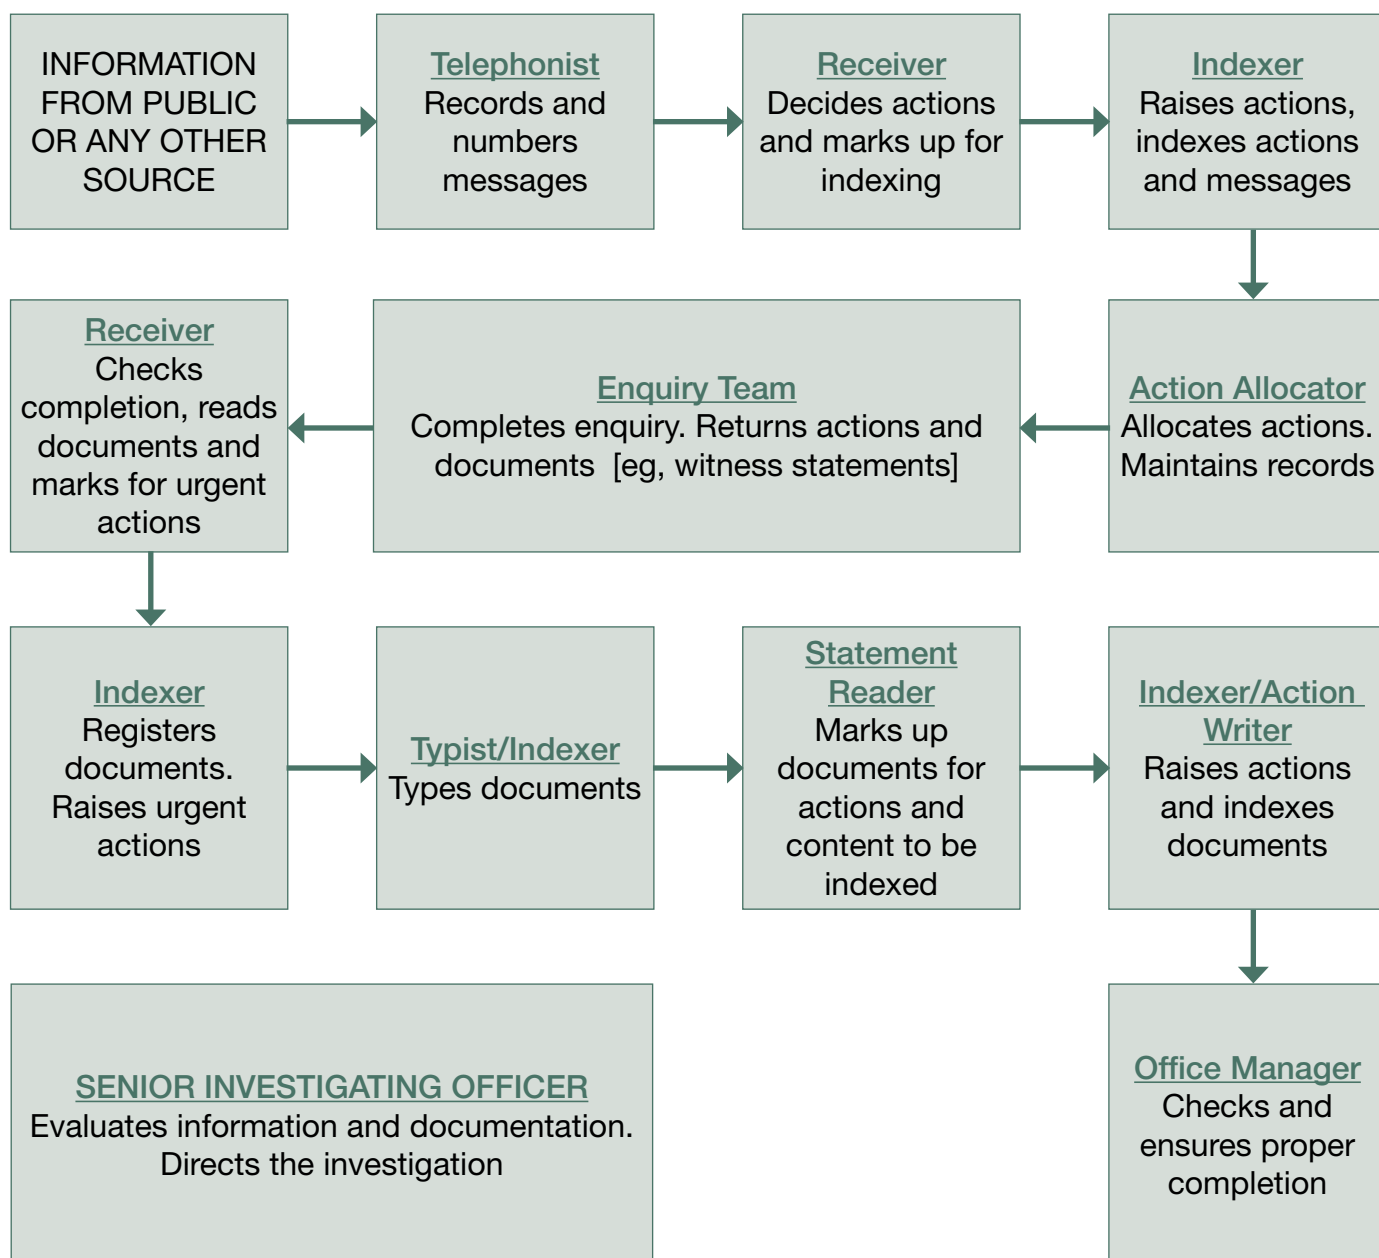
INFORMATION FROM PUBLIC OR ANY OTHER SOURCE

Telephonist
Records and numbers messages

Receiver
Decides actions and marks up for indexing

Indexer
Raises actions, indexes actions and messages

Action Allocator
Allocates actions. Maintains records

Enquiry Team
Completes enquiry. Returns actions and documents [eg, witness statements]

Receiver
Checks completion, reads documents and marks for urgent actions

Indexer
Registers documents. Raises urgent actions

Typist/Indexer
Types documents

Statement Reader
Marks up documents for actions and content to be indexed

Indexer/Action Writer
Raises actions and indexes documents

Office Manager
Checks and ensures proper completion

SENIOR INVESTIGATING OFFICER
Evaluates information and documentation. Directs the investigation